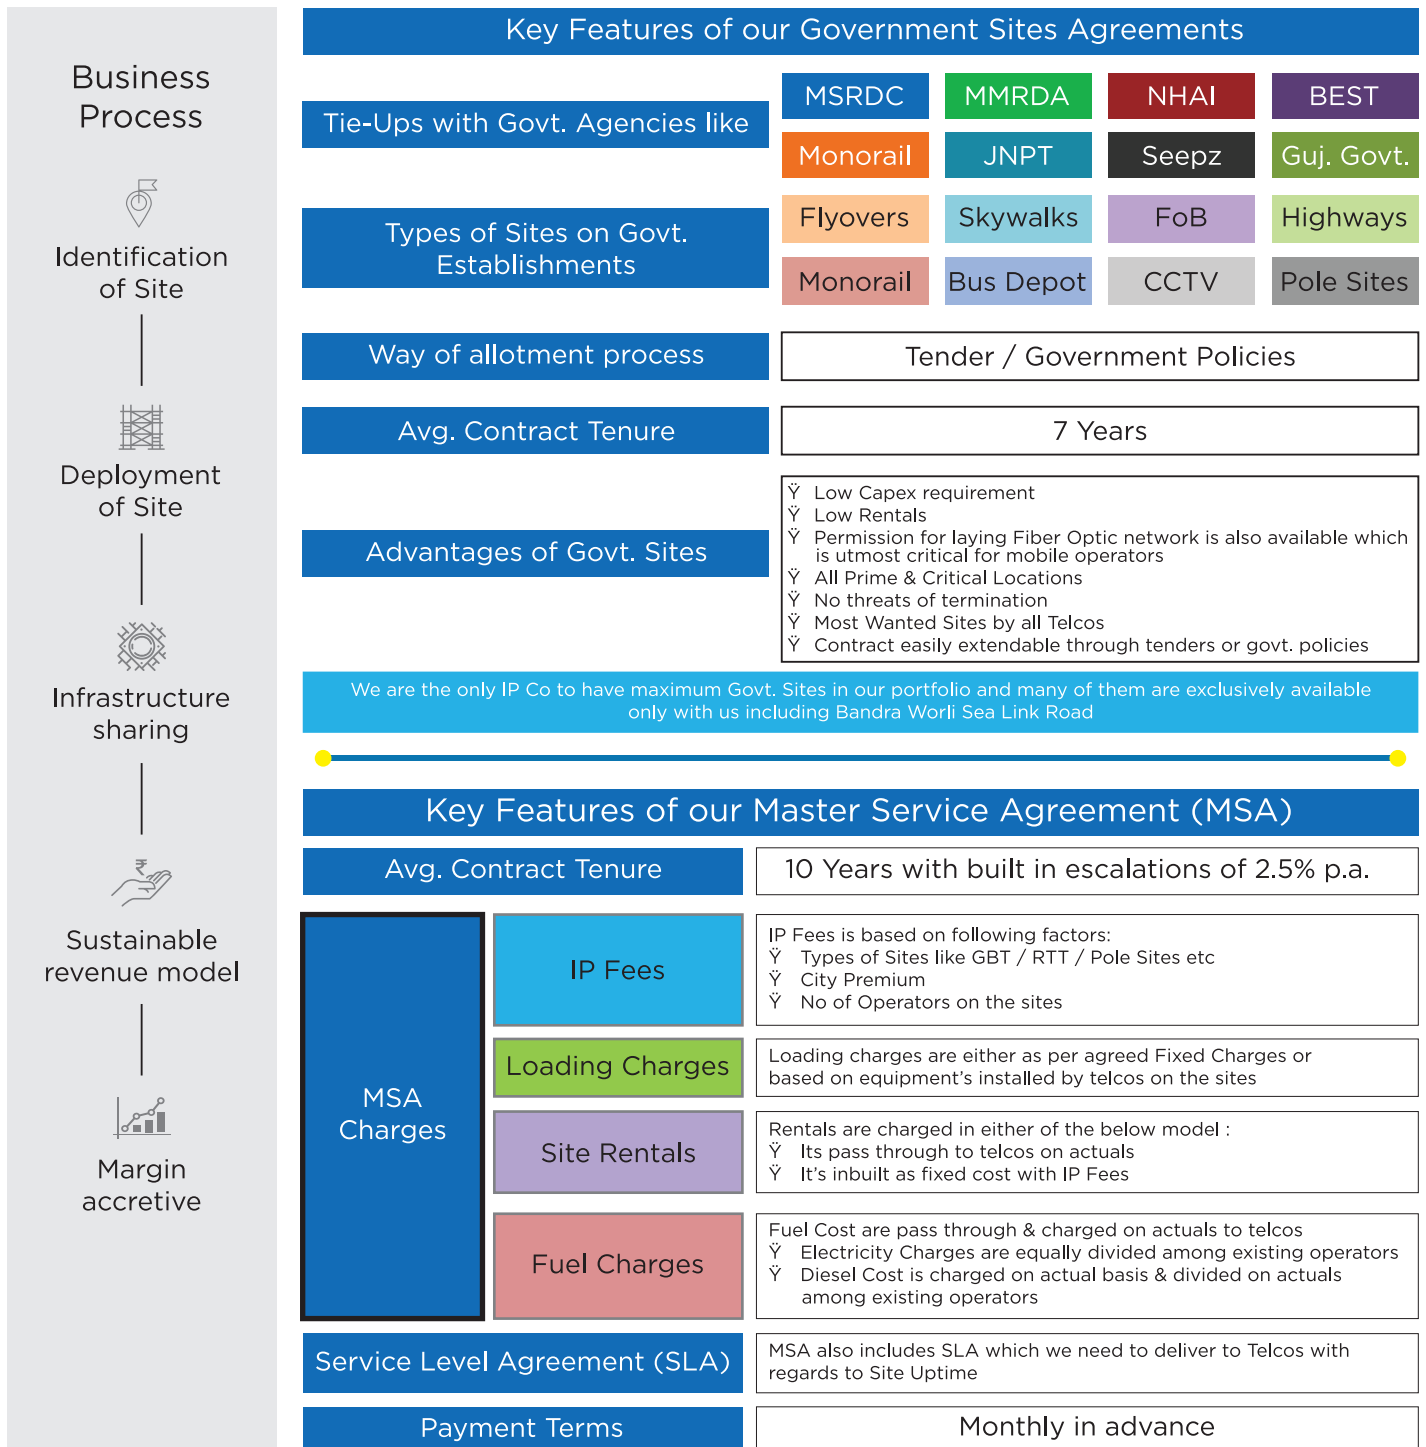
Business Process

Identification of Site

Deployment of Site

Infrastructure sharing

₹

Sustainable revenue model

Margin accretive

Key Features of our Government Sites Agreements

Tie-Ups with Govt. Agencies like

| MSRDC | MMRDA | NHAI | BEST |
|---|---|---|---|
| Monorail | JNPT | Seepz | Guj. Govt. |

Types of Sites on Govt. Establishments

| Flyovers | Skywalks | FoB | Highways |
|---|---|---|---|
| Monorail | Bus Depot | CCTV | Pole Sites |

Way of allotment process

Tender / Government Policies

Avg. Contract Tenure

7 Years

Advantages of Govt. Sites

Ÿ Low Capex requirement
Ÿ Low Rentals
Ÿ Permission for laying Fiber Optic network is also available which is utmost critical for mobile operators
Ÿ All Prime & Critical Locations
Ÿ No threats of termination
Ÿ Most Wanted Sites by all Telcos
Ÿ Contract easily extendable through tenders or govt. policies

We are the only IP Co to have maximum Govt. Sites in our portfolio and many of them are exclusively available only with us including Bandra Worli Sea Link Road

Key Features of our Master Service Agreement (MSA)

Avg. Contract Tenure

10 Years with built in escalations of 2.5% p.a.

MSA Charges

IP Fees

IP Fees is based on following factors:
Ÿ Types of Sites like GBT / RTT / Pole Sites etc
Ÿ City Premium
Ÿ No of Operators on the sites

Loading Charges

Loading charges are either as per agreed Fixed Charges or based on equipment's installed by telcos on the sites

Site Rentals

Rentals are charged in either of the below model :
Ÿ Its pass through to telcos on actuals
Ÿ It's inbuilt as fixed cost with IP Fees

Fuel Charges

Fuel Cost are pass through & charged on actuals to telcos
Ÿ Electricity Charges are equally divided among existing operators
Ÿ Diesel Cost is charged on actual basis & divided on actuals among existing operators

Service Level Agreement (SLA)

MSA also includes SLA which we need to deliver to Telcos with regards to Site Uptime

Payment Terms

Monthly in advance